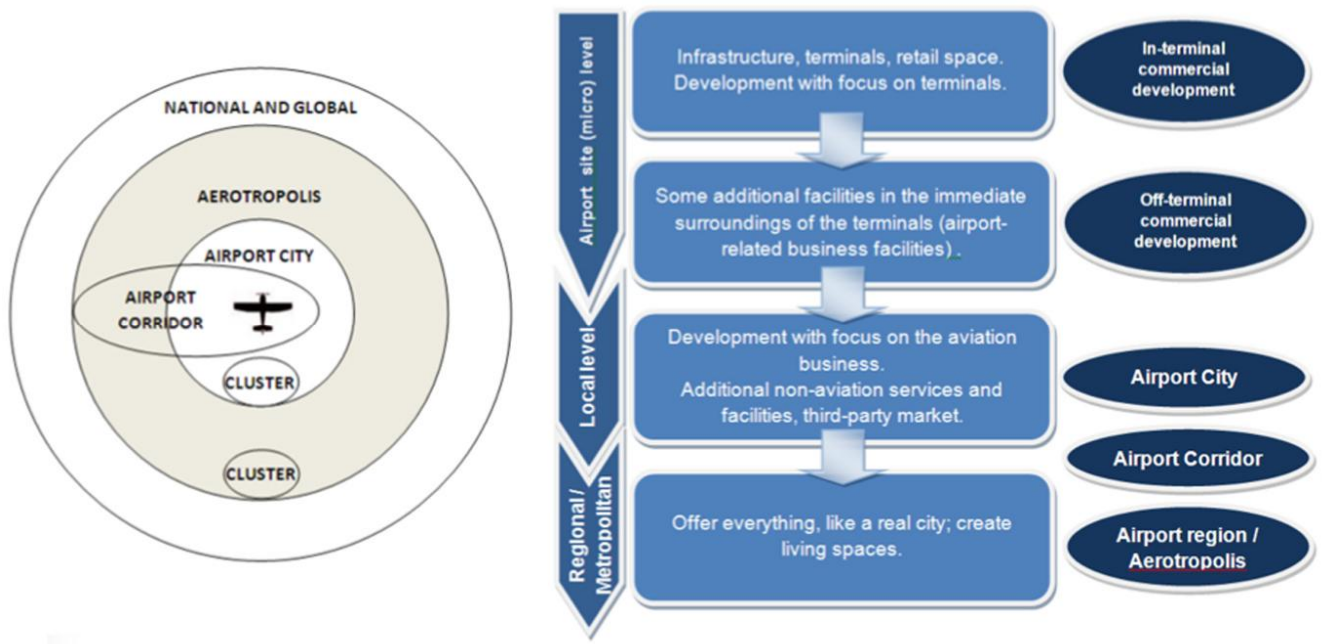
NATIONAL AND GLOBAL

AEROTROPOLIS

AIRPORT CITY

AIRPORT CORRIDOR

CLUSTER

CLUSTER

Airport site (micro) level

Infrastructure, terminals, retail space. Development with focus on terminals.

In-terminal commercial development

Some additional facilities in the immediate surroundings of the terminals (airport-related business facilities).

Off-terminal commercial development

Local level

Development with focus on the aviation business. Additional non-aviation services and facilities, third-party market.

Airport City

Airport Corridor

Regional / Metropolitan

Offer everything, like a real city; create living spaces.

Airport region / Aerotropolis